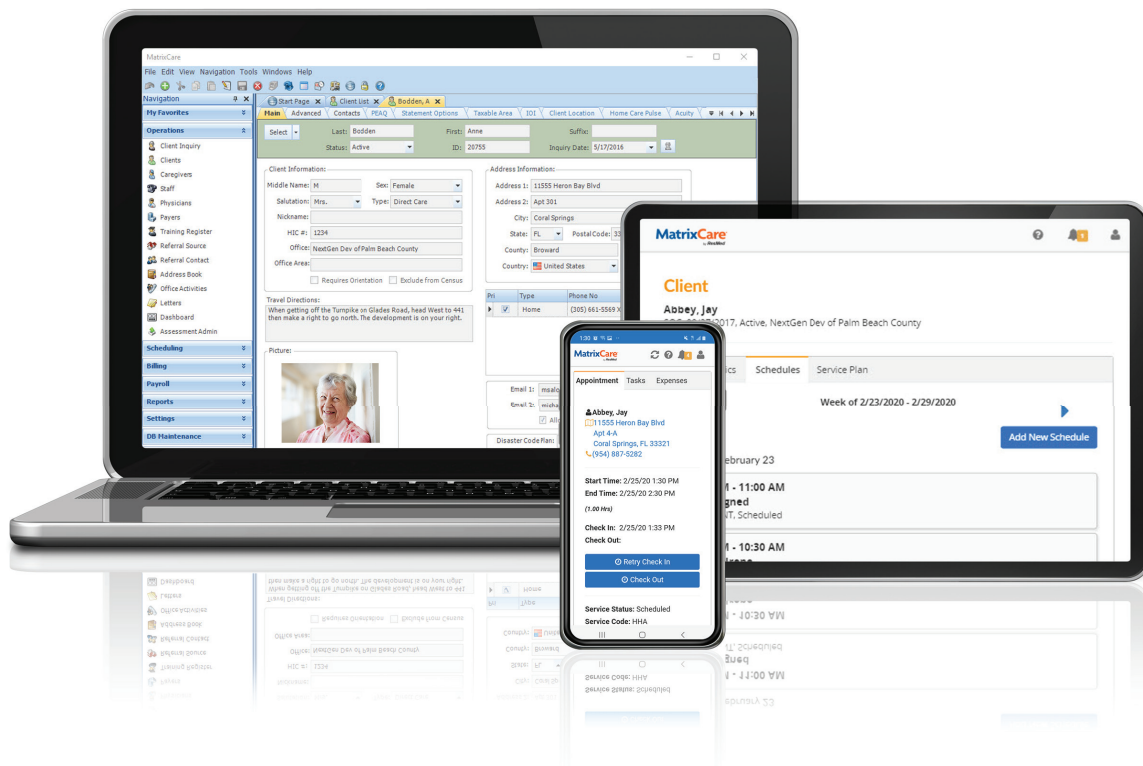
MatrixCare

File Edit View Navigation Tools Windows Help

Navigation

My Favorites

Operations

Client Inquiry
Clients
Caregivers
Staff
Physicians
Payers
Training Register
Referral Source
Referral Contact
Address Book
Office Activities
Letters
Dashboard
Assessment Admin

Scheduling
Billing
Payroll
Reports
Settings
DB Maintenance

Start Page | Client List | Bodden, A

Main | Advanced | Contacts | PEAQ | Statement Options | Taxable Area | IOI | Client Location | Home Care Pulse | Acuity

Select | Last: Bodden | First: Anne | Suffix:
Status: Active | ID: 20755 | Inquiry Date: 5/17/2016

Client Information:
Middle Name: M | Sex: Female
Salutation: Mrs. | Type: Direct Care
Nickname:
HIC #: 1234
Office: NextGen Dev of Palm Beach County
Office Area:
Requires Orientation | Exclude from Census

Address Information:
Address 1: 11555 Heron Bay Blvd
Address 2: Apt 301
City: Coral Springs
State: FL | Postal Code: 33
County: Broward
Country: United States

| Pri | Type | Phone No |
|---|---|---|
| ☑ | Home | (305) 661-5569 x |

Travel Directions:
When getting off the Turnpike on Glades Road, head West to 441 then make a right to go north. The development is on your right.

Picture:

Email 1: msalo
Email 2: micha
Allo

Disaster Code Plan:

MatrixCare

Client

Abbey, Jay
2017, Active, NextGen Dev of Palm Beach County

ics | Schedules | Service Plan

Week of 2/23/2020 - 2/29/2020

Add New Schedule

ebruary 23

M - 11:00 AM
gned
NT, Scheduled

M - 10:30 AM

1:30

MatrixCare

Appointment | Tasks | Expenses

Abbey, Jay
11555 Heron Bay Blvd
Apt 4-A
Coral Springs, FL 33321
(954) 887-5282

Start Time: 2/25/20 1:30 PM
End Time: 2/25/20 2:30 PM
(1.00 Hrs)

Check In: 2/25/20 1:33 PM
Check Out:

Retry Check In
Check Out

Service Status: Scheduled
Service Code: HHA